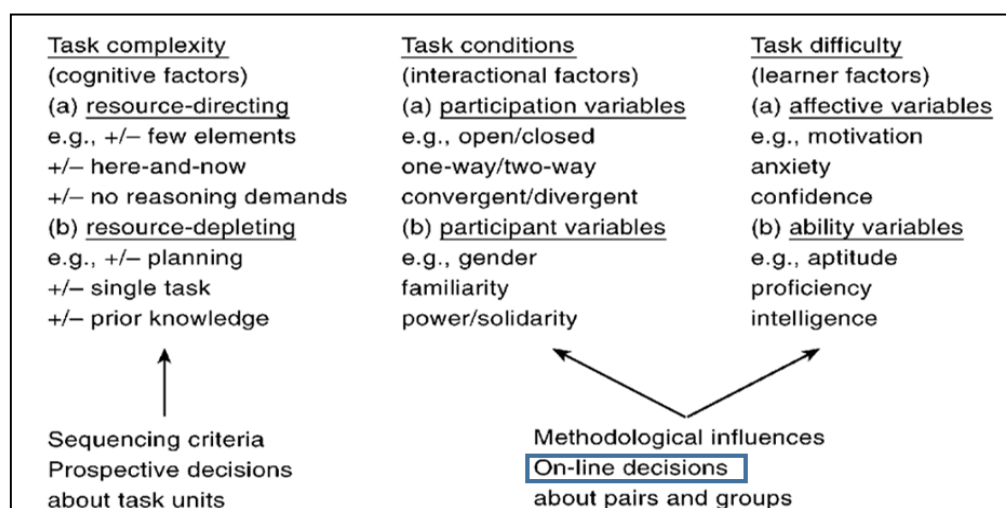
Task complexity
(cognitive factors)
(a) resource-directing
e.g., +/– few elements
+/– here-and-now
+/– no reasoning demands
(b) resource-depleting
e.g., +/– planning
+/– single task
+/– prior knowledge

Task conditions
(interactional factors)
(a) participation variables
e.g., open/closed
one-way/two-way
convergent/divergent
(b) participant variables
e.g., gender
familiarity
power/solidarity

Task difficulty
(learner factors)
(a) affective variables
e.g., motivation
anxiety
confidence
(b) ability variables
e.g., aptitude
proficiency
intelligence

Sequencing criteria
Prospective decisions
about task units

Methodological influences
On-line decisions
about pairs and groups